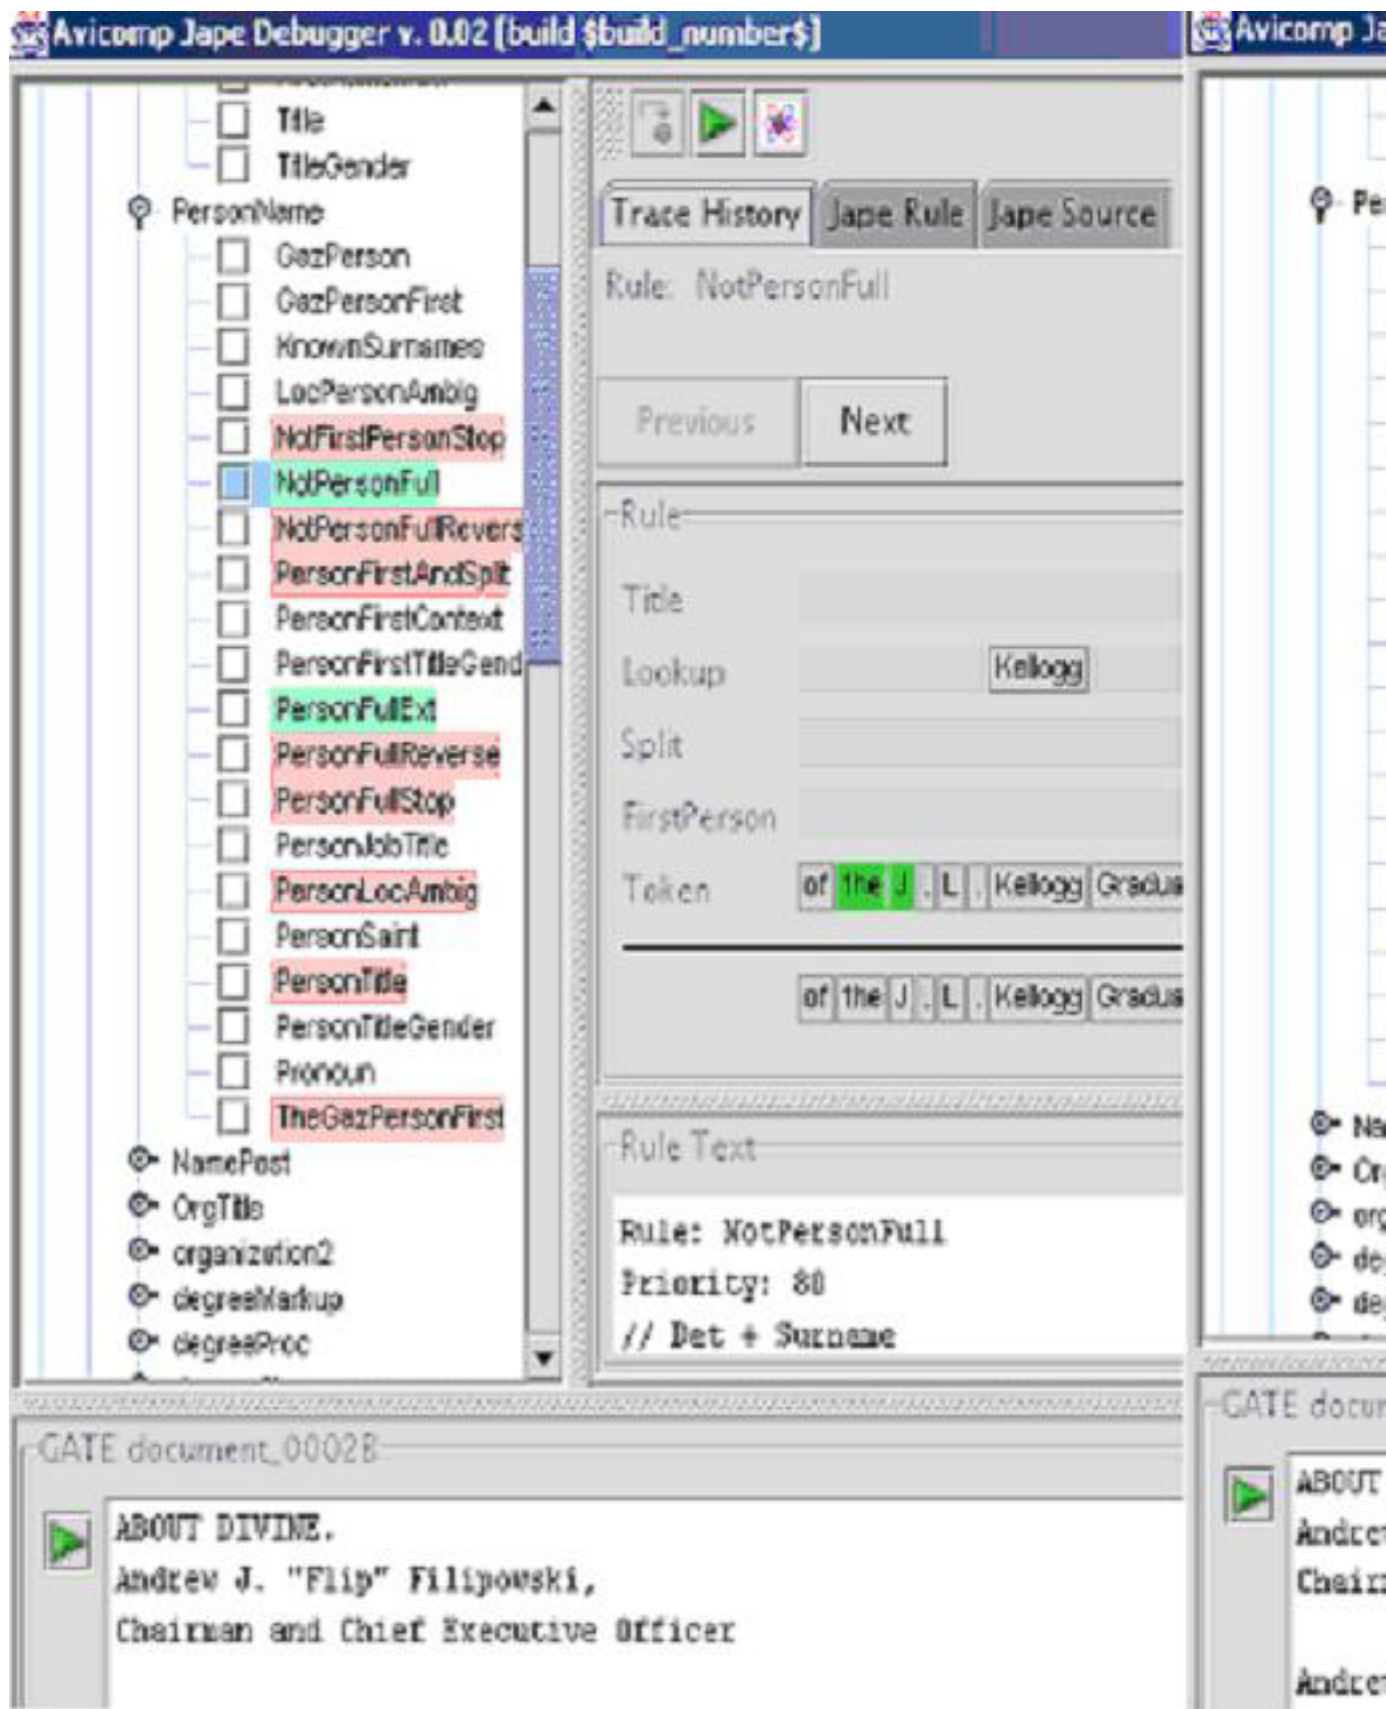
Avicomp Jape Debugger v. 0.02 [build $build_number$]

Title
TitleGender
PersonName
GazPerson
GazPersonFirst
KnownSurnames
LocPersonAmbig
NotFirstPersonStop
NotPersonFull
NotPersonFullRevers
PersonFirstAndSplit
PersonFirstContext
PersonFirstTitleGend
PersonFullExt
PersonFullReverse
PersonFullStop
PersonJobTitle
PersonLocAmbig
PersonSaint
PersonTitle
PersonTitleGender
Pronoun
TheGazPersonFirst
NamePost
OrgTitle
organization2
degreeMarkup
degreeProc

Trace History | Jape Rule | Jape Source

Rule: NotPersonFull

Previous | Next

Rule

Title
Lookup | Kellogg
Split
FirstPerson
Token | of | the | J | . | L | . | Kellogg | Gradua

of | the | J | . | L | . | Kellogg | Gradua

Rule Text

Rule: NotPersonFull
Priority: 80
// Det + Surname

GATE document_0002B

ABOUT DIVINE.
Andrew J. "Flip" Filipowski,
Chairman and Chief Executive Officer

Avicomp Ja
Pe
Na
Or
org
de
de
GATE docu
ABOUT
Andre
Chair
Andre